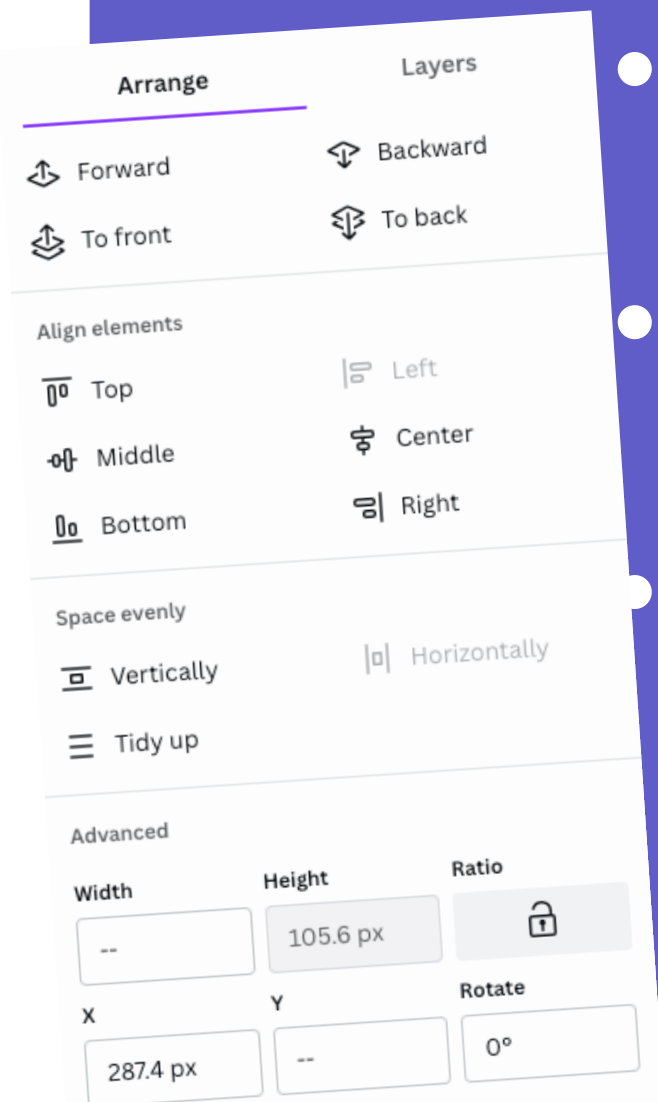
Arrange

Layers

Forward

Backward

To front

To back

Align elements

Top

Left

Middle

Center

Bottom

Right

Space evenly

Vertically

Horizontally

Tidy up

Advanced

Width

--

Height

105.6 px

Ratio

X

287.4 px

Y

--

Rotate

0°